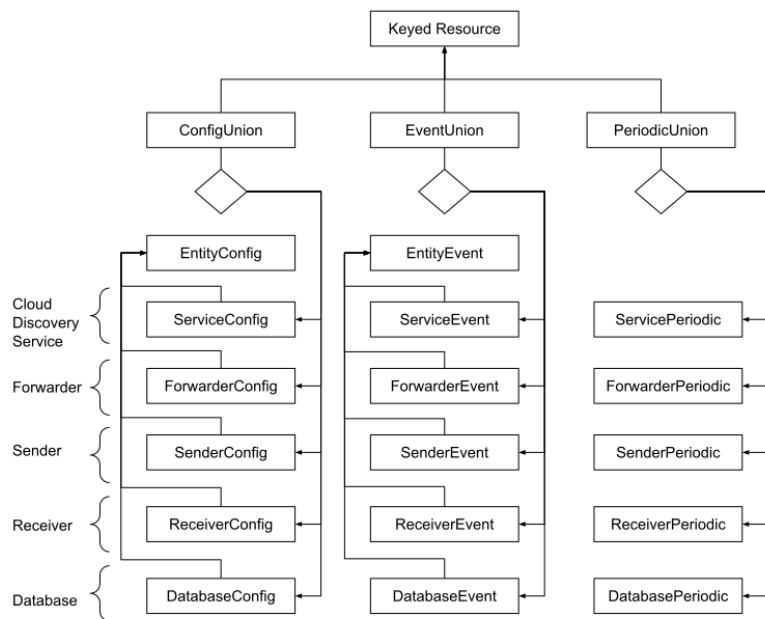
Keyed Resource

ConfigUnion

EventUnion

PeriodicUnion

EntityConfig

EntityEvent

Cloud Discovery Service

ServiceConfig

ServiceEvent

ServicePeriodic

Forwarder

ForwarderConfig

ForwarderEvent

ForwarderPeriodic

Sender

SenderConfig

SenderEvent

SenderPeriodic

Receiver

ReceiverConfig

ReceiverEvent

ReceiverPeriodic

Database

DatabaseConfig

DatabaseEvent

DatabasePeriodic